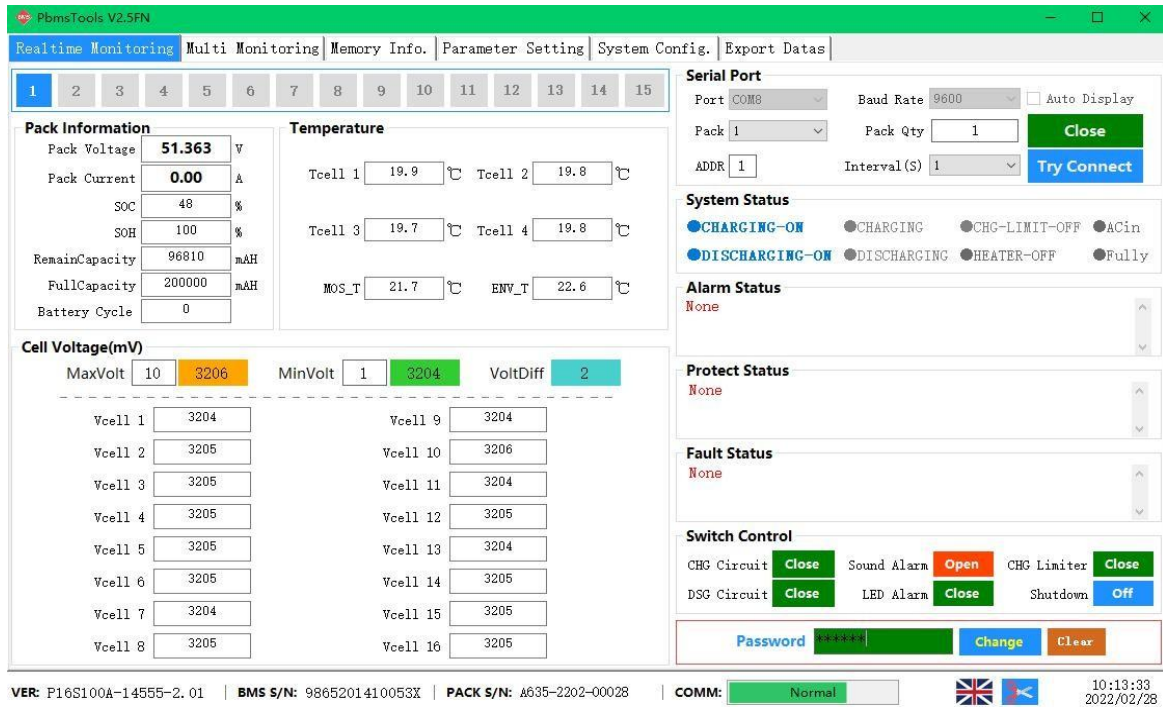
PbmsTools V2.5FN

Realtime Monitoring | Multi Monitoring | Memory Info. | Parameter Setting | System Config. | Export Datas

1 2 3 4 5 6 7 8 9 10 11 12 13 14 15

Pack Information

| | | |
|---|---|---|
| Pack Voltage | 51.363 | V |
| Pack Current | 0.00 | A |
| SOC | 48 | % |
| SOH | 100 | % |
| RemainCapacity | 96810 | mAH |
| FullCapacity | 200000 | mAH |
| Battery Cycle | 0 | |

Temperature

Tcell 1 19.9 ℃ Tcell 2 19.8 ℃
Tcell 3 19.7 ℃ Tcell 4 19.8 ℃
MOS_T 21.7 ℃ ENV_T 22.6 ℃

Cell Voltage(mV)

MaxVolt 10 3206 MinVolt 1 3204 VoltDiff 2

| | | | |
|---|---|---|---|
| Vcell 1 | 3204 | Vcell 9 | 3204 |
| Vcell 2 | 3205 | Vcell 10 | 3206 |
| Vcell 3 | 3205 | Vcell 11 | 3204 |
| Vcell 4 | 3205 | Vcell 12 | 3205 |
| Vcell 5 | 3205 | Vcell 13 | 3204 |
| Vcell 6 | 3205 | Vcell 14 | 3205 |
| Vcell 7 | 3204 | Vcell 15 | 3205 |
| Vcell 8 | 3205 | Vcell 16 | 3205 |

Serial Port

Port COM8 Baud Rate 9600 Auto Display
Pack 1 Pack Qty 1 Close
ADDR 1 Interval(S) 1 Try Connect

System Status

CHARGING-ON CHARGING CHG-LIMIT-OFF ACin
DISCHARGING-ON DISCHARGING HEATER-OFF Fully

Alarm Status
None

Protect Status
None

Fault Status
None

Switch Control

CHG Circuit Close Sound Alarm Open CHG Limiter Close
DSG Circuit Close LED Alarm Close Shutdown Off

Password ****** Change Clear

VER: P16S100A-14555-2.01 | BMS S/N: 9865201410053X | PACK S/N: A635-2202-00028 | COMM: Normal

10:13:33
2022/02/28